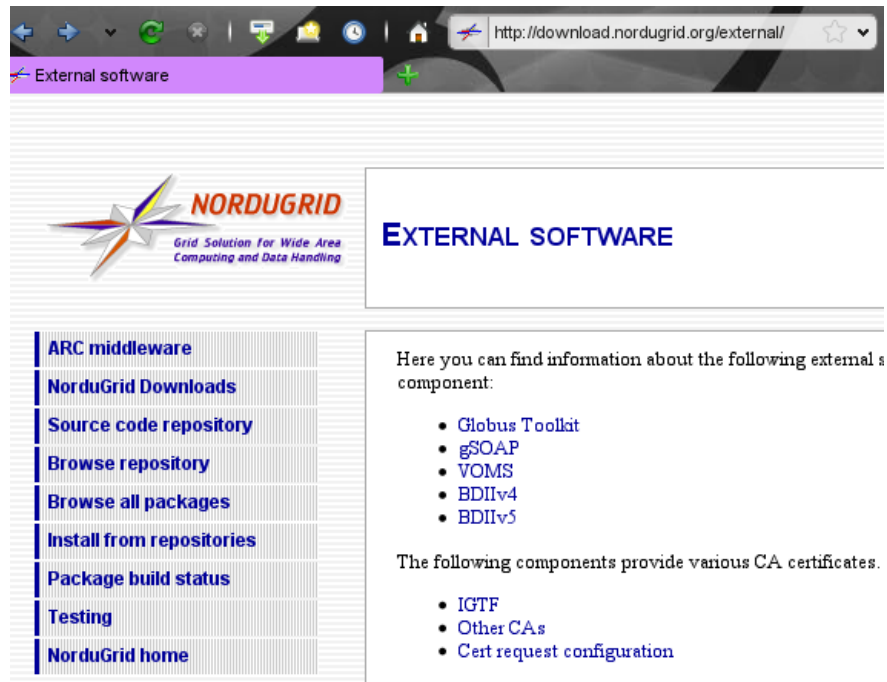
http://download.nordugrid.org/external/

External software

NORDUGRID
Grid Solution for Wide Area Computing and Data Handling

EXTERNAL SOFTWARE

ARC middleware
NorduGrid Downloads
Source code repository
Browse repository
Browse all packages
Install from repositories
Package build status
Testing
NorduGrid home

Here you can find information about the following external s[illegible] component:

- Globus Toolkit
- gSOAP
- VOMS
- BDIIv4
- BDIIv5

The following components provide various CA certificates.

- IGTF
- Other CAs
- Cert request configuration